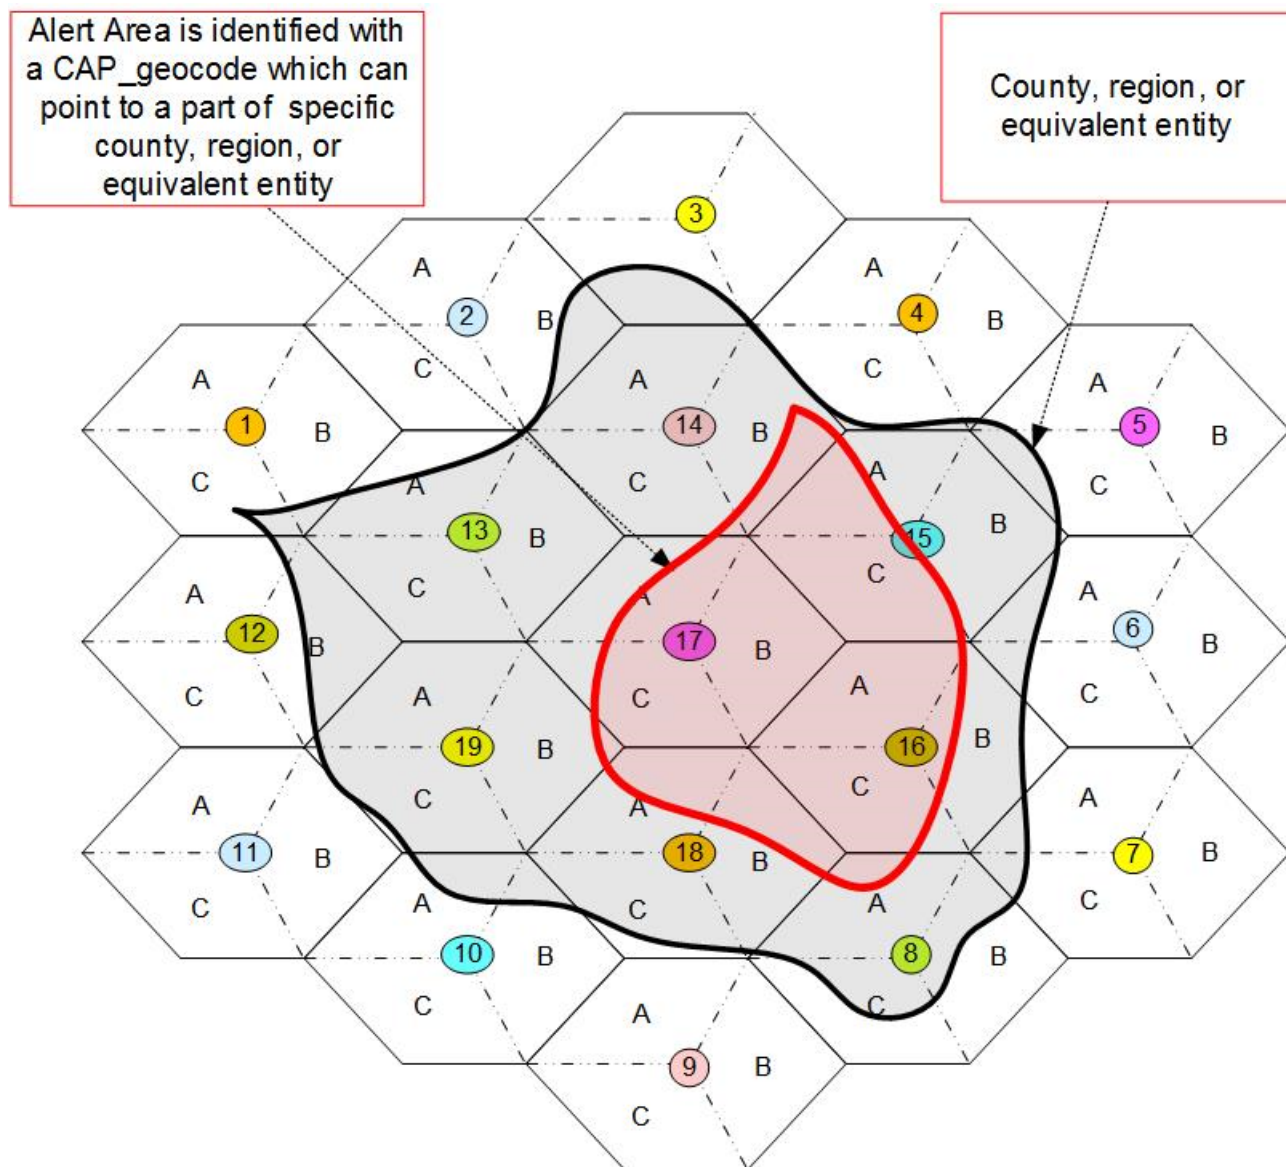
Alert Area is identified with a CAP_geocode which can point to a part of specific county, region, or equivalent entity

County, region, or equivalent entity

3
A
2
B
C
A
4
B
C
A
1
B
C
A
14
B
C
A
5
B
C
A
13
B
C
A
15
B
C
A
12
B
C
A
17
B
C
A
6
B
C
A
19
B
C
A
16
B
C
A
11
B
C
A
18
B
C
A
7
B
C
A
10
B
C
A
8
B
C
A
9
B
C